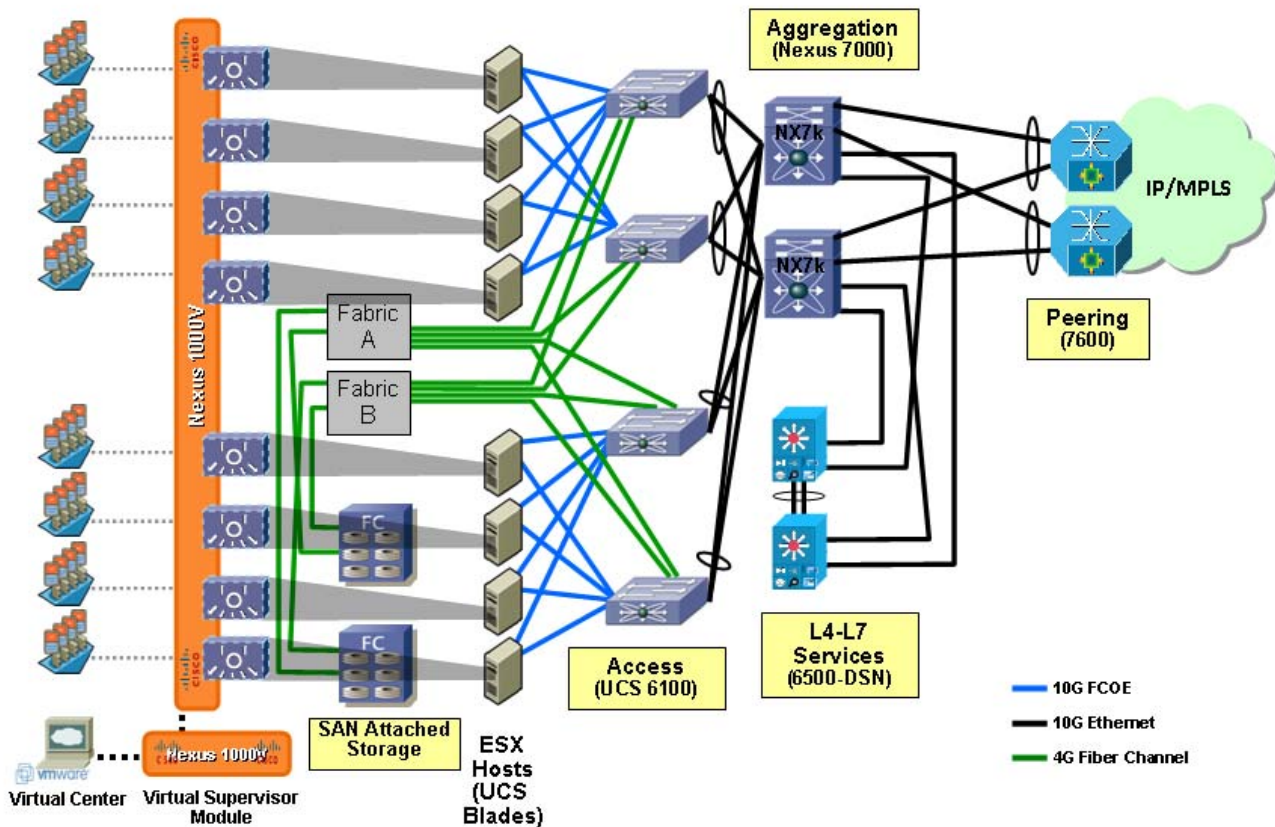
Aggregation
(Nexus 7000)

cisco

Nexus 1000V

cisco

NX7k

NX7k

IP/MPLS

Peering
(7600)

Fabric
A

Fabric
B

FC

FC

SAN Attached
Storage

ESX
Hosts
(UCS
Blades)

Access
(UCS 6100)

L4-L7
Services
(6500-DSN)

10G FCOE

10G Ethernet

4G Fiber Channel

vmware

Virtual Center

Nexus 1000V

cisco

cisco

Virtual Supervisor
Module